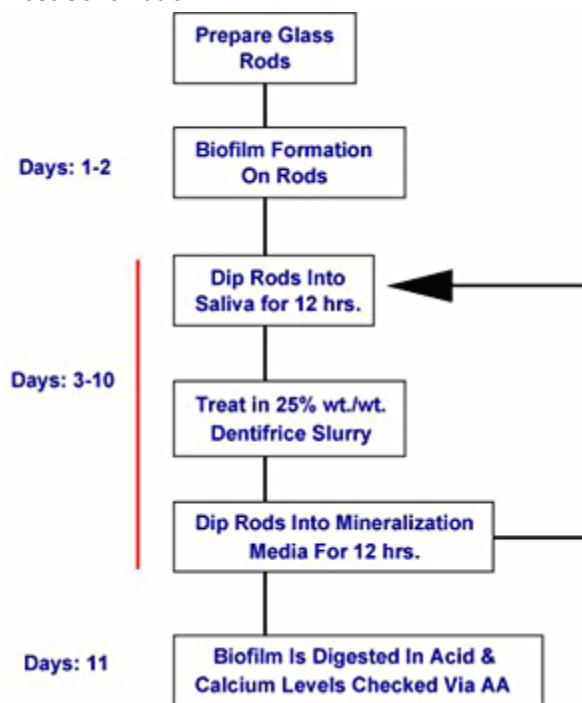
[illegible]

Prepare Glass Rods

Days: 1-2

Biofilm Formation On Rods

Dip Rods Into Saliva for 12 hrs.

Days: 3-10

Treat in 25% wt./wt. Dentifrice Slurry

Dip Rods Into Mineralization Media For 12 hrs.

Days: 11

Biofilm Is Digested In Acid & Calcium Levels Checked Via AA